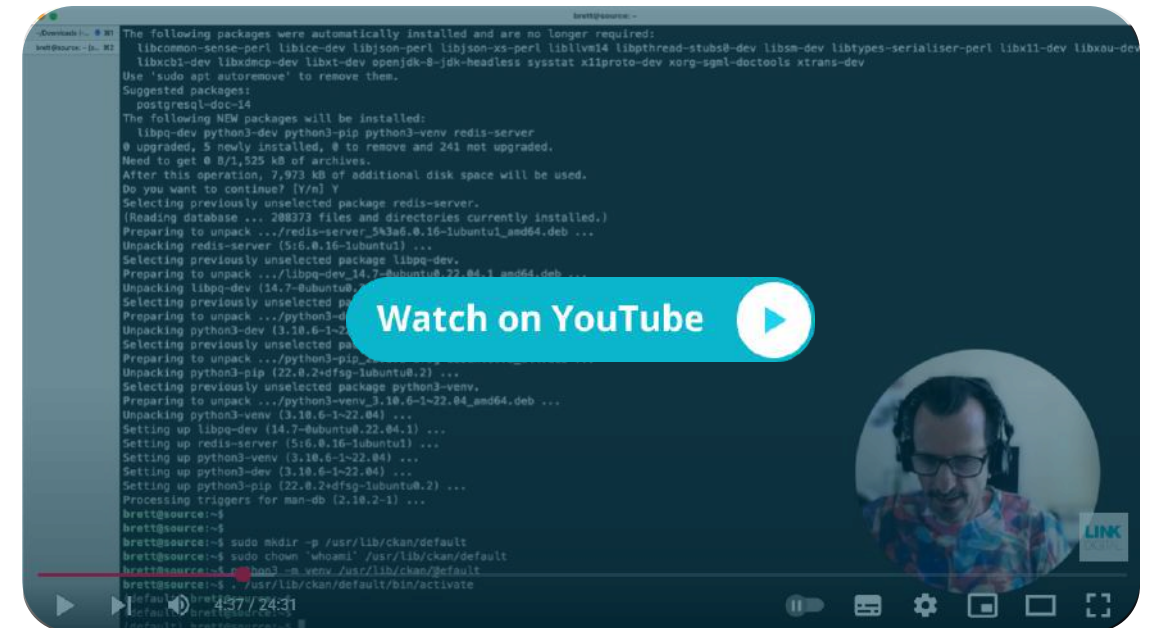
brett@source: ~

~/Downloads ⌘1
brett@source: ~ ⌘2

The following packages were automatically installed and are no longer required:
  libcommon-sense-perl libice-dev libjson-perl libjson-xs-perl libllvm14 libpthread-stubs0-dev libsm-dev libtypes-serialiser-perl libx11-dev libxau-dev
  libxcb1-dev libxdmcp-dev libxt-dev openjdk-8-jdk-headless sysstat x11proto-dev xorg-sgml-doctools xtrans-dev
Use 'sudo apt autoremove' to remove them.
Suggested packages:
  postgresql-doc-14
The following NEW packages will be installed:
  libpq-dev python3-dev python3-pip python3-venv redis-server
0 upgraded, 5 newly installed, 0 to remove and 241 not upgraded.
Need to get 0 B/1,525 kB of archives.
After this operation, 7,973 kB of additional disk space will be used.
Do you want to continue? [Y/n] Y
Selecting previously unselected package redis-server.
(Reading database ... 208373 files and directories currently installed.)
Preparing to unpack .../redis-server_5%3a6.0.16-1ubuntu1_amd64.deb ...
Unpacking redis-server (5:6.0.16-1ubuntu1) ...
Selecting previously unselected package libpq-dev.
Preparing to unpack .../libpq-dev_14.7-0ubuntu0.22.04.1_amd64.deb ...
Unpacking libpq-dev (14.7-0ubuntu0.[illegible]
Selecting previously unselected pa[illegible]
Preparing to unpack .../python3-d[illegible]
Unpacking python3-dev (3.10.6-1~2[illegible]
Selecting previously unselected pa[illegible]
Preparing to unpack .../python3-pip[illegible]
Unpacking python3-pip (22.0.2+dfsg-1ubuntu0.2) ...
Selecting previously unselected package python3-venv.
Preparing to unpack .../python3-venv_3.10.6-1~22.04_amd64.deb ...
Unpacking python3-venv (3.10.6-1~22.04) ...
Setting up libpq-dev (14.7-0ubuntu0.22.04.1) ...
Setting up redis-server (5:6.0.16-1ubuntu1) ...
Setting up python3-venv (3.10.6-1~22.04) ...
Setting up python3-dev (3.10.6-1~22.04) ...
Setting up python3-pip (22.0.2+dfsg-1ubuntu0.2) ...
Processing triggers for man-db (2.10.2-1) ...
brett@source:~$
brett@source:~$
brett@source:~$ sudo mkdir -p /usr/lib/ckan/default
brett@source:~$ sudo chown `whoami` /usr/lib/ckan/default
brett@source:~$ python3 -m venv /usr/lib/ckan/default
brett@source:~$ . /usr/lib/ckan/default/bin/activate
(default) brett@source:~$
(default) brett@source:~$
(default) brett@source:~$

Watch on YouTube

LINK DIGITAL

4:37 / 24:31